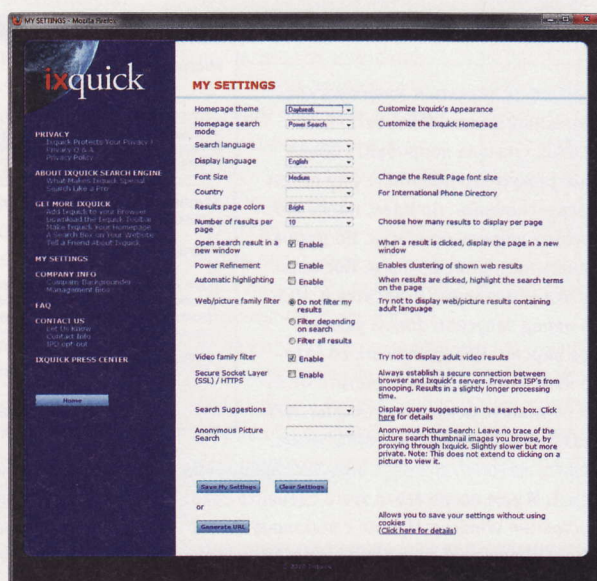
MY SETTINGS - Mozilla Firefox

ixquick

PRIVACY
Ixquick Protects Your Privacy!
Privacy Q & A
Privacy Policy

ABOUT IXQUICK SEARCH ENGINE
What Makes Ixquick Special
Search Like a Pro

GET MORE IXQUICK
Add Ixquick to your Browser
Download the Ixquick Toolbar
Make Ixquick Your Homepage
A Search Box on Your Website
Tell a Friend About Ixquick

MY SETTINGS

COMPANY INFO
Company Background
Management Bios

FAQ

CONTACT US
Let Us Know
Contact Info
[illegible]

IXQUICK PRESS CENTER

Home

MY SETTINGS

| | | |
|---|---|---|
| Homepage theme | Daybreak | Customize Ixquick's Appearance |
| Homepage search mode | Power Search | Customize the Ixquick Homepage |
| Search language | | |
| Display language | English | |
| Font Size | Medium | Change the Result Page font size |
| Country | | For International Phone Directory |
| Results page colors | Bright | |
| Number of results per page | 10 | Choose how many results to display per page |
| Open search result in a new window | Enable | When a result is clicked, display the page in a new window |
| Power Refinement | Enable | Enables clustering of shown web results |
| Automatic highlighting | Enable | When results are clicked, highlight the search terms on the page |
| Web/picture family filter | Do not filter my results / Filter depending on search / Filter all results | Try not to display web/picture results containing adult language |
| Video family filter | Enable | Try not to display adult video results |
| Secure Socket Layer (SSL) / HTTPS | Enable | Always establish a secure connection between browser and Ixquick's servers. Prevents ISP's from snooping. Results in a slightly longer processing time. |
| Search Suggestions | | Display query suggestions in the search box. Click here for details |
| Anonymous Picture Search | | Anonymous Picture Search: Leave no trace of the picture search thumbnail images you browse, by proxying through Ixquick. Slightly slower but more private. Note: This does not extend to clicking on a picture to view it. |

Save My Settings  Clear Settings

or

Generate URL

Allows you to save your settings without using cookies
(Click here for details)

© 2010 Ixquick